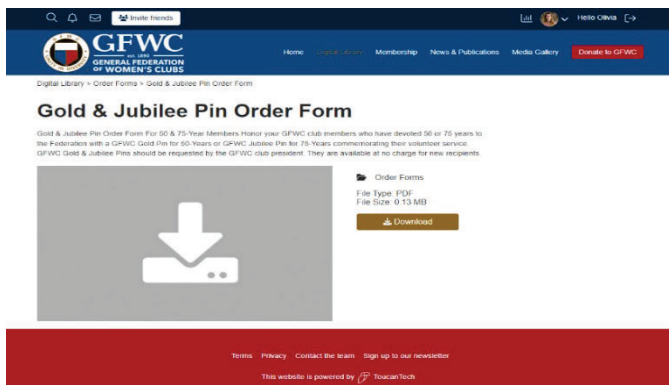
Invite friends

Hello Olivia

GFWC
est. 1890
GENERAL FEDERATION OF WOMEN'S CLUBS

Home
Digital Library
Membership
News & Publications
Media Gallery
Donate to GFWC

Digital Library > Order Forms > Gold & Jubilee Pin Order Form

Gold & Jubilee Pin Order Form

Gold & Jubilee Pin Order Form For 50 & 75-Year Members Honor your GFWC club members who have devoted 50 or 75 years to the Federation with a GFWC Gold Pin for 50-Years or GFWC Jubilee Pin for 75-Years commemorating their volunteer service. GFWC Gold & Jubilee Pins should be requested by the GFWC club president. They are available at no charge for new recipients.

Order Forms

File Type: PDF
File Size: 0.13 MB

Download

Terms Privacy Contact the team Sign up to our newsletter

This website is powered by ToucanTech